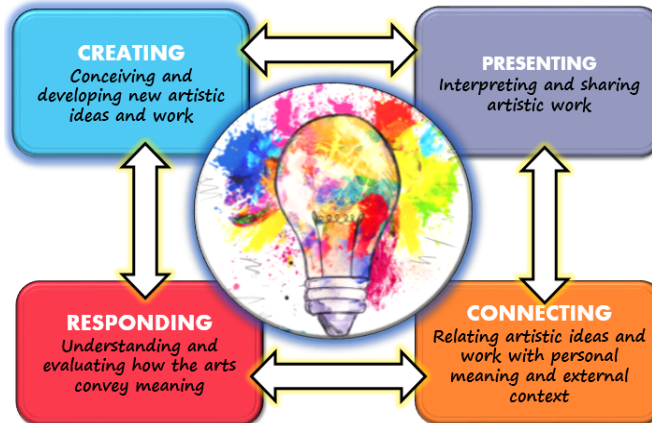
CREATING
Conceiving and developing new artistic ideas and work

PRESENTING
Interpreting and sharing artistic work

RESPONDING
Understanding and evaluating how the arts convey meaning

CONNECTING
Relating artistic ideas and work with personal meaning and external context